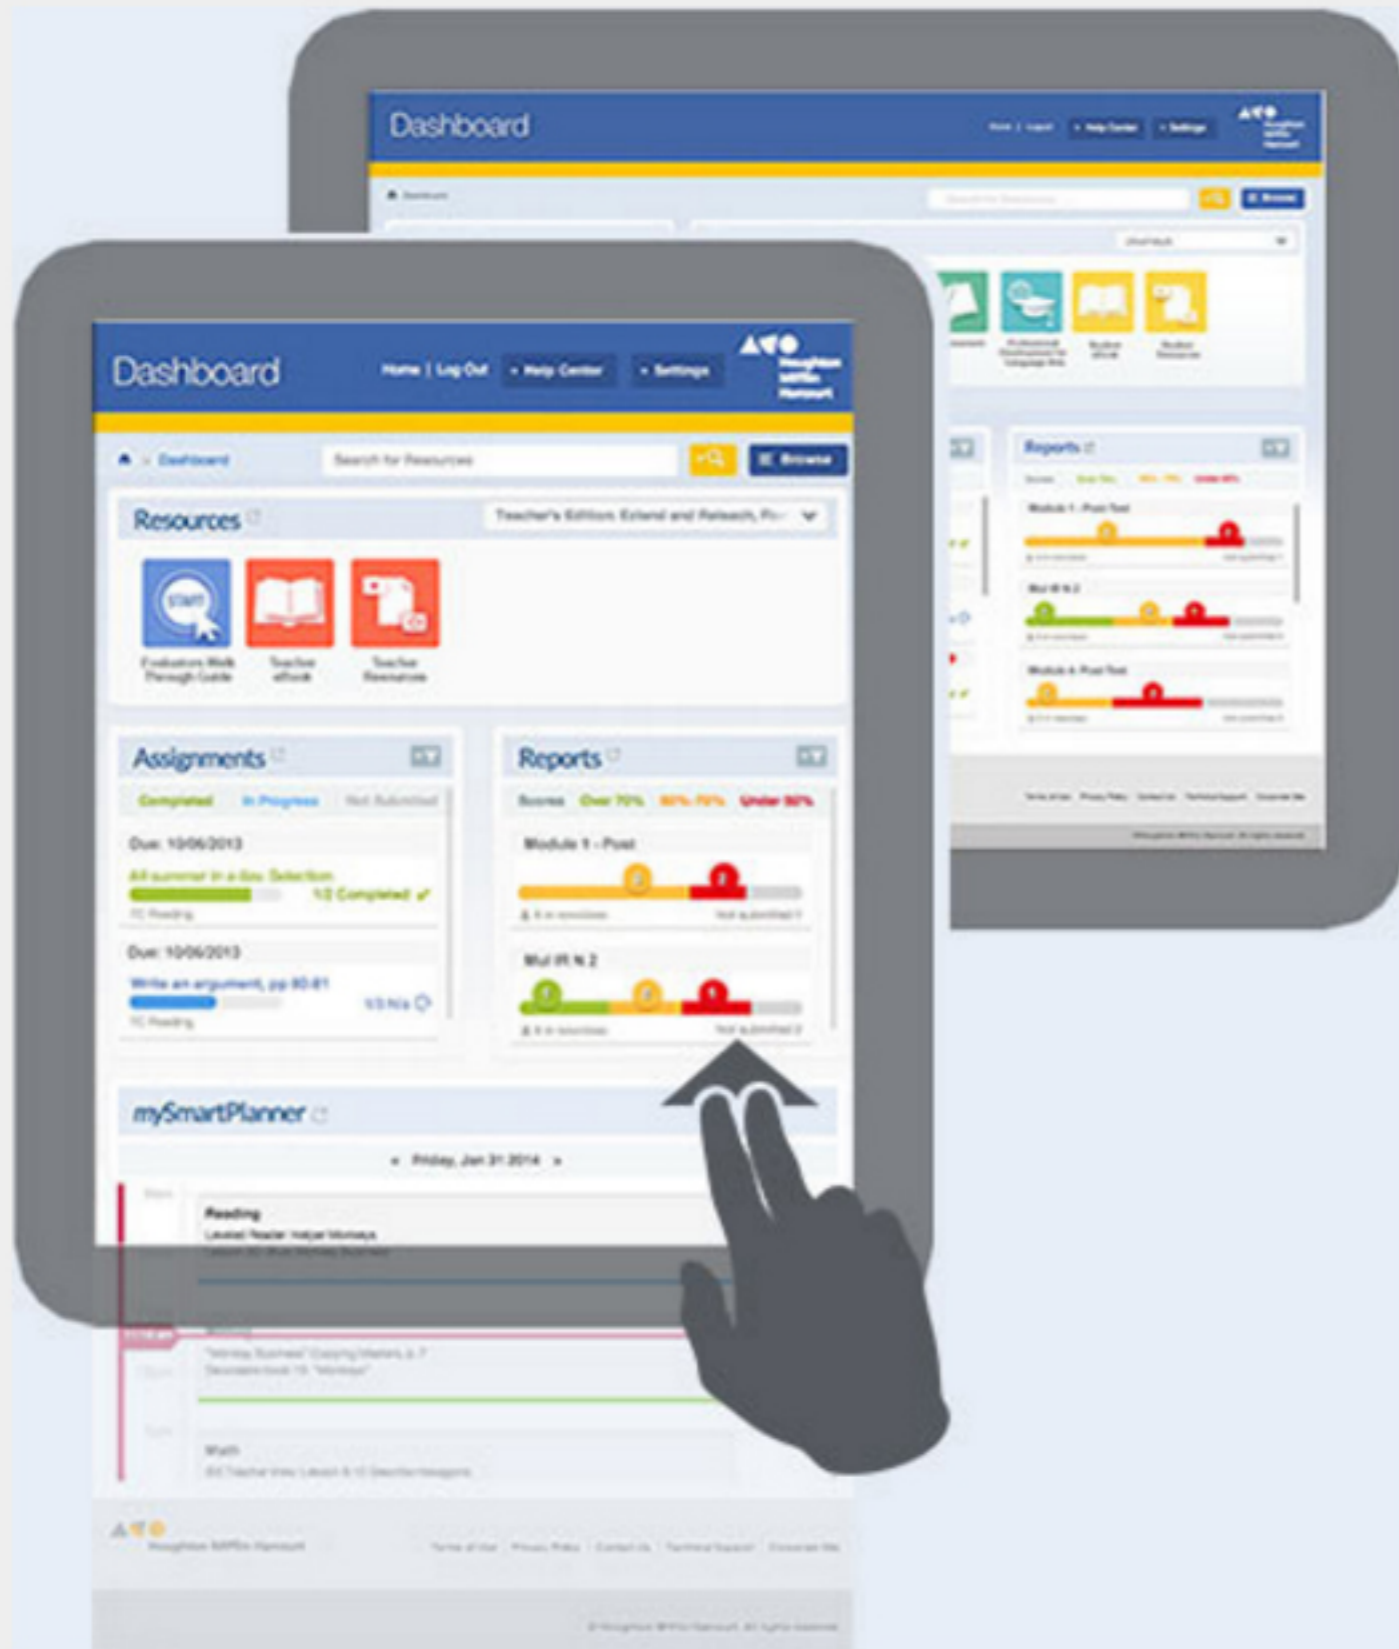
Dashboard

Dashboard

Home | Log Out • Help Center • Settings

Houghton Mifflin Harcourt

Dashboard

Search for Resources

Browse

Resources

Teacher's Edition: Extend and Reteach, For

Evaluators Walk Through Guide

Teacher eBook

Teacher Resources

Assignments

Completed In Progress Not Submitted

Due: 10/06/2013

All summer in a day Selection

1/2 Completed

Due: 10/06/2013

Write an argument, pp 80-81

Reports

Scores Over 70% 50%-70% Under 50%

Module 1 - Post

Mul IR N 2

mySmartPlanner

Friday, Jan 31 2014

Reading

Leveled Reader Helper Monkeys

Math

Reports

Module 1 - Post Test

Module 4 - Post Test